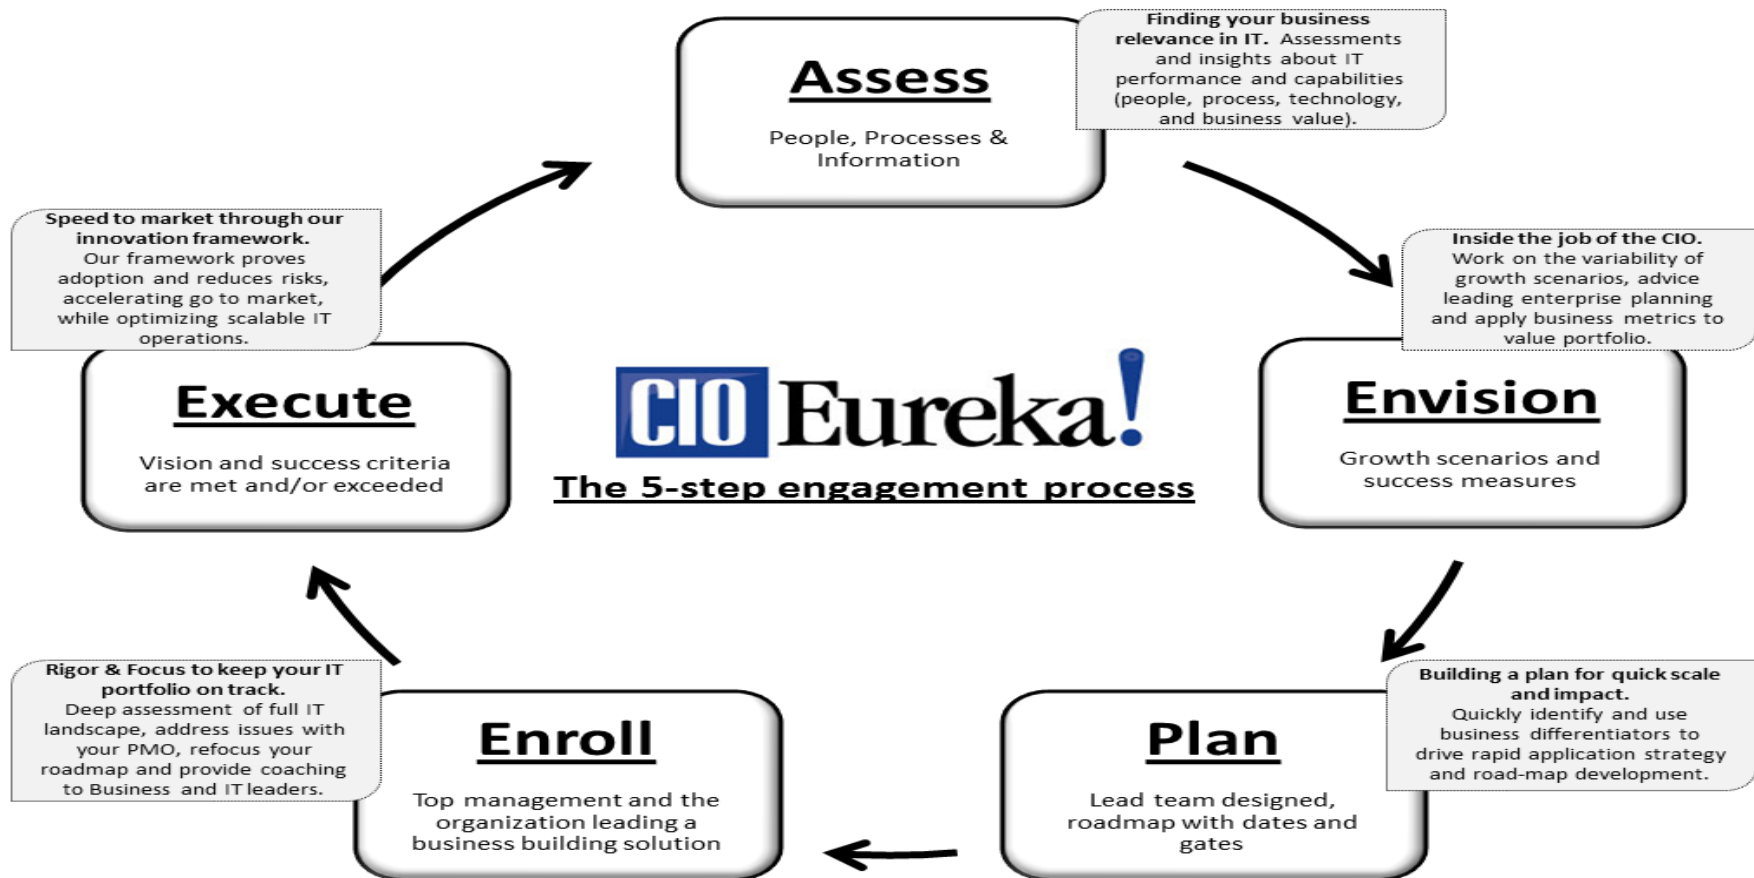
Assess

People, Processes & Information

Finding your business relevance in IT. Assessments and insights about IT performance and capabilities (people, process, technology, and business value).

Inside the job of the CIO. Work on the variability of growth scenarios, advice leading enterprise planning and apply business metrics to value portfolio.

Envision

Growth scenarios and success measures

Building a plan for quick scale and impact. Quickly identify and use business differentiators to drive rapid application strategy and road-map development.

Plan

Lead team designed, roadmap with dates and gates

Enroll

Top management and the organization leading a business building solution

Rigor & Focus to keep your IT portfolio on track. Deep assessment of full IT landscape, address issues with your PMO, refocus your roadmap and provide coaching to Business and IT leaders.

Execute

Vision and success criteria are met and/or exceeded

Speed to market through our innovation framework. Our framework proves adoption and reduces risks, accelerating go to market, while optimizing scalable IT operations.

CIO Eureka!

The 5-step engagement process